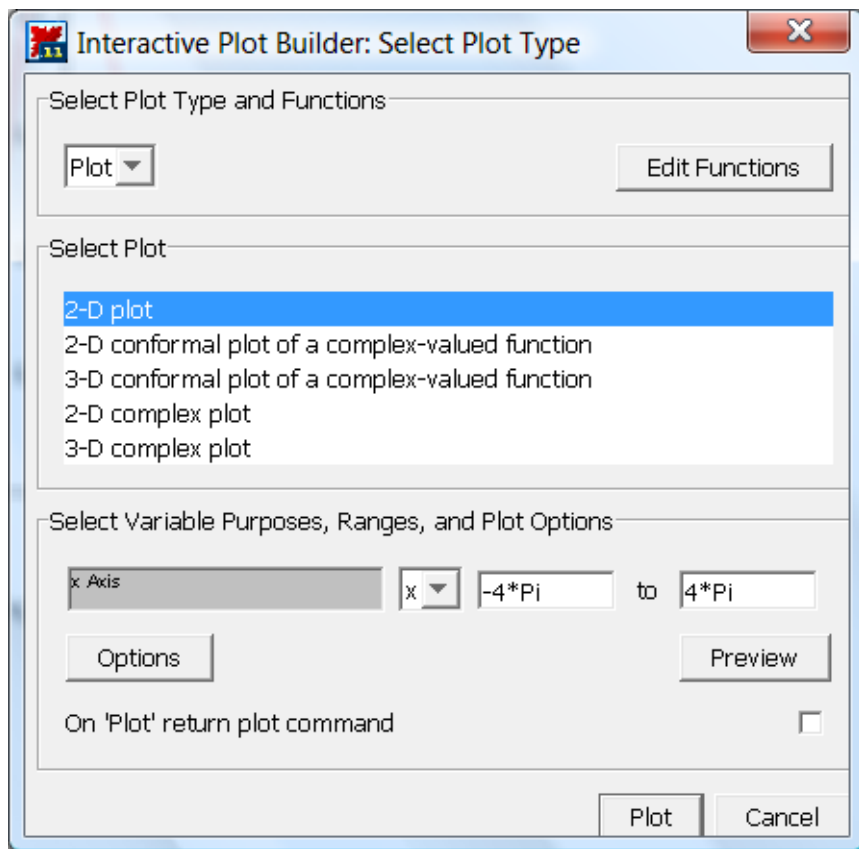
Interactive Plot Builder: Select Plot Type

Select Plot Type and Functions

Plot

Edit Functions

Select Plot

2-D plot
2-D conformal plot of a complex-valued function
3-D conformal plot of a complex-valued function
2-D complex plot
3-D complex plot

Select Variable Purposes, Ranges, and Plot Options

x Axis

x

-4*Pi

to

4*Pi

Options

Preview

On 'Plot' return plot command

Plot

Cancel